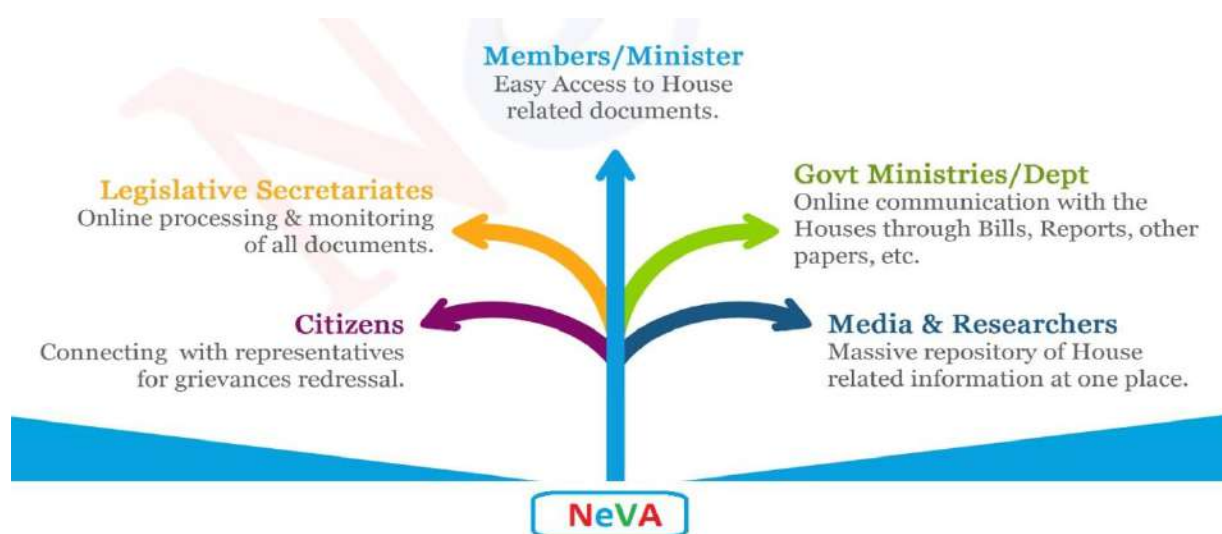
Members/Minister
Easy Access to House related documents.

Legislative Secretariates
Online processing & monitoring of all documents.

Govt Ministries/Dept
Online communication with the Houses through Bills, Reports, other papers, etc.

Citizens
Connecting with representatives for grievances redressal.

Media & Researchers
Massive repository of House related information at one place.

NeVA